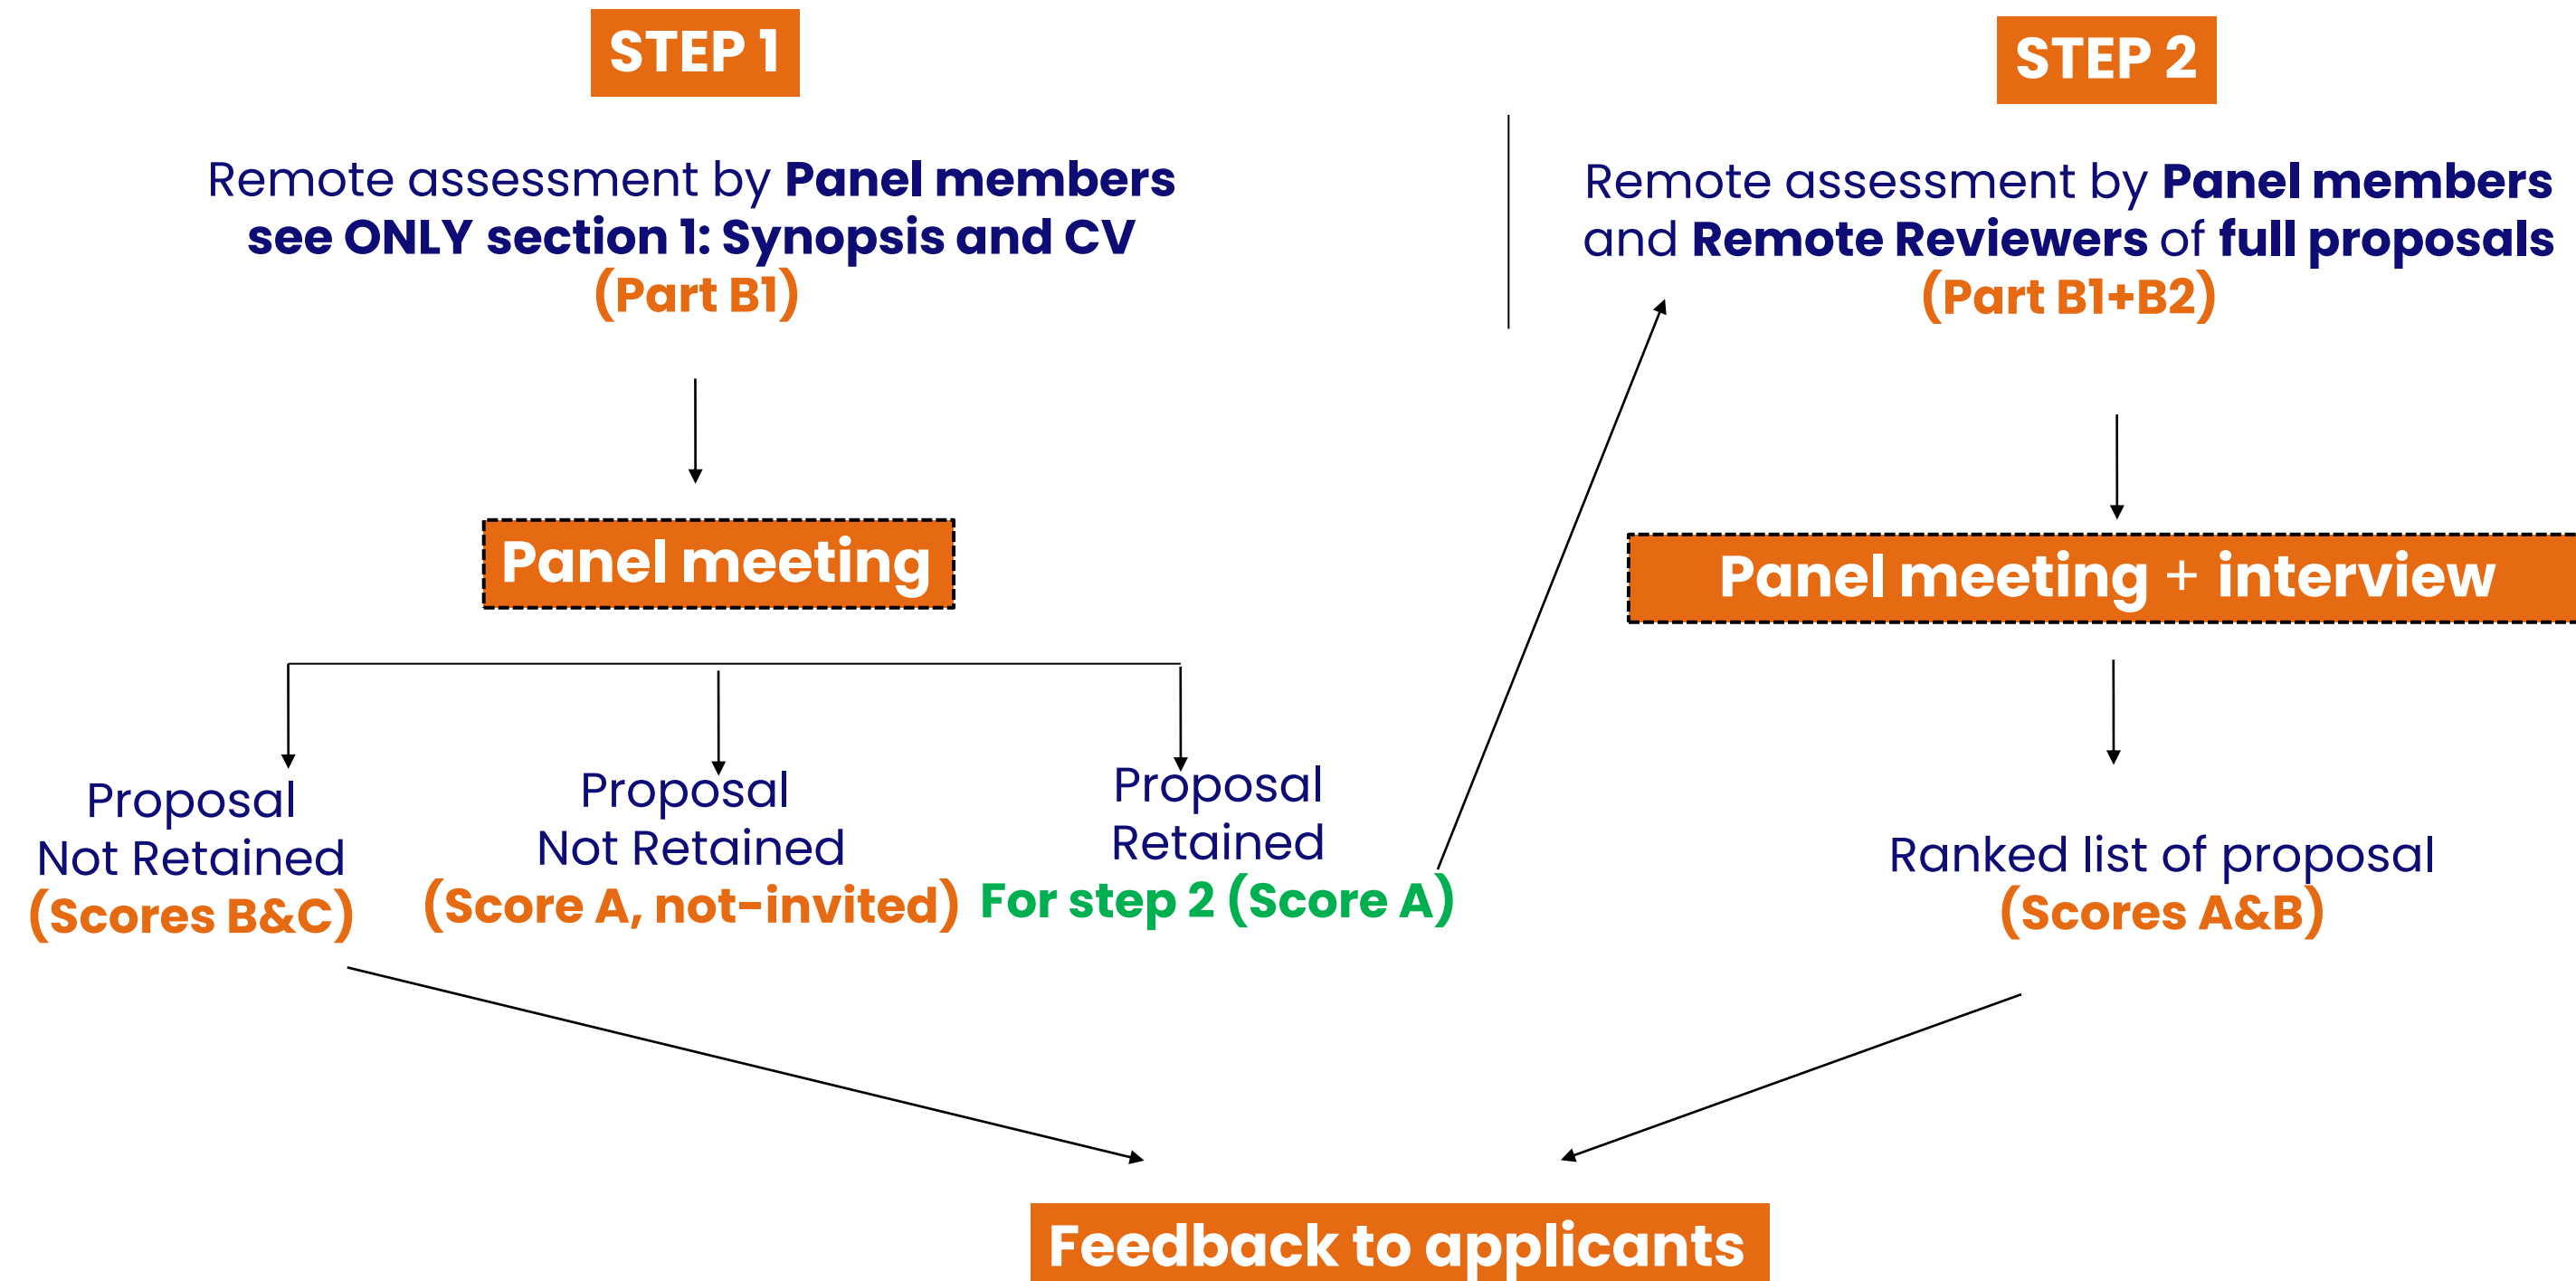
STEP 1

Remote assessment by Panel members see ONLY section 1: Synopsis and CV (Part B1)

Panel meeting

Proposal Not Retained (Scores B&C)

Proposal Not Retained (Score A, not-invited)

Proposal Retained For step 2 (Score A)

STEP 2

Remote assessment by Panel members and Remote Reviewers of full proposals (Part B1+B2)

Panel meeting + interview

Ranked list of proposal (Scores A&B)

Feedback to applicants